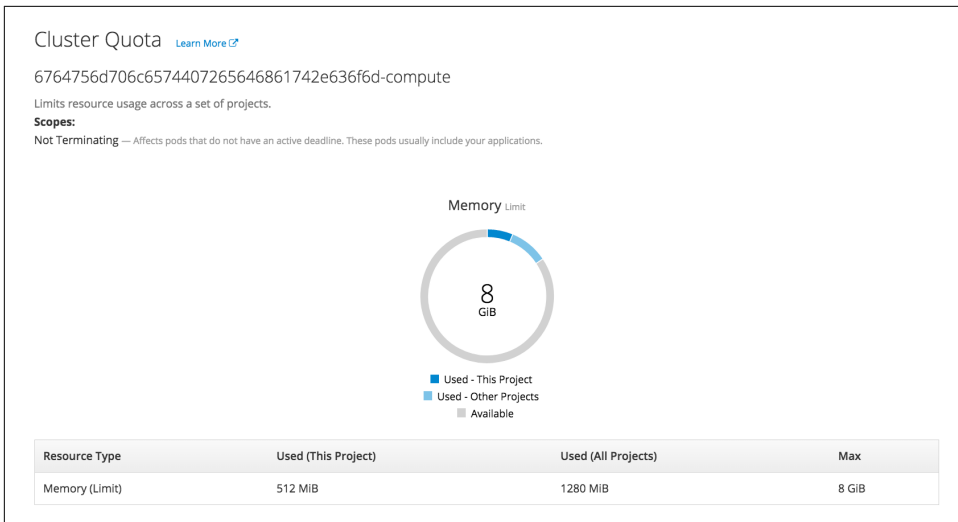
Cluster Quota Learn More

6764756d706c6574407265646861742e636f6d-compute

Limits resource usage across a set of projects.

**Scopes:**

Not Terminating — Affects pods that do not have an active deadline. These pods usually include your applications.

Memory Limit

8
GiB

Used - This Project
Used - Other Projects
Available

| Resource Type | Used (This Project) | Used (All Projects) | Max |
|---|---|---|---|
| Memory (Limit) | 512 MiB | 1280 MiB | 8 GiB |